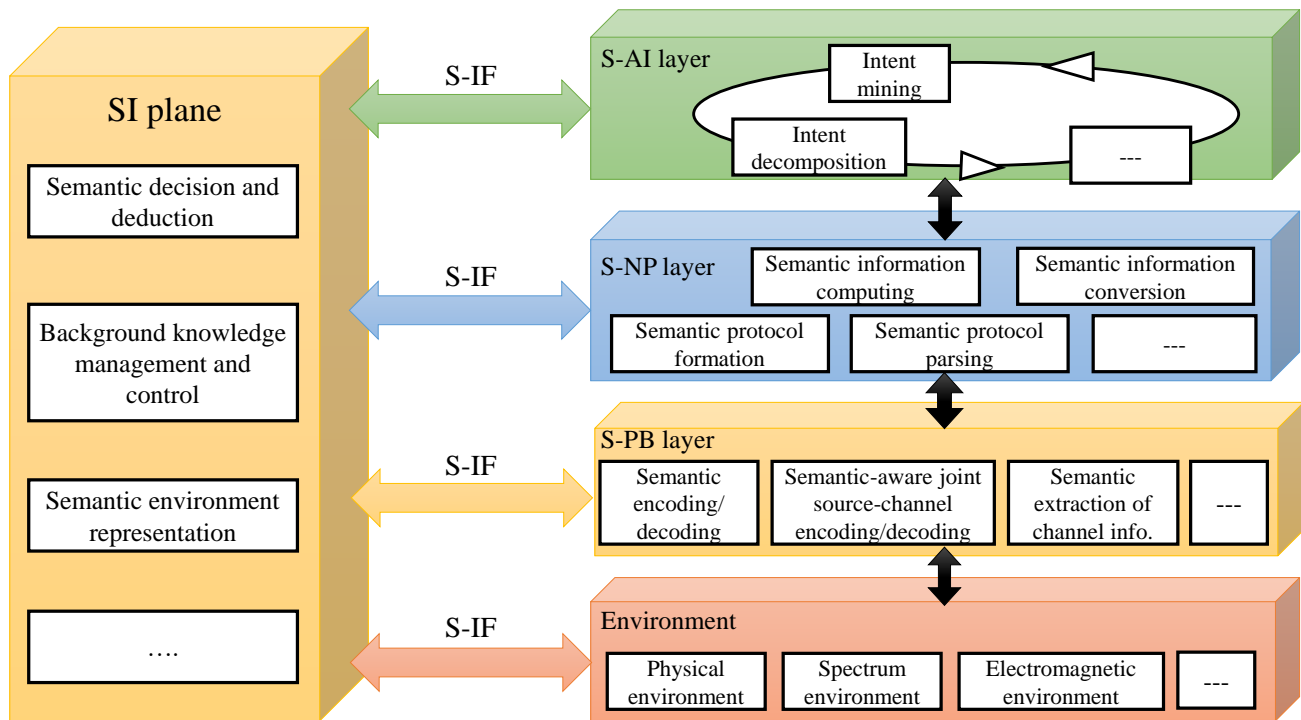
SI plane

Semantic decision and deduction

Background knowledge management and control

Semantic environment representation

….

S-IF

S-IF

S-IF

S-IF

S-AI layer

Intent mining

Intent decomposition

---

S-NP layer

Semantic information computing

Semantic information conversion

Semantic protocol formation

Semantic protocol parsing

---

S-PB layer

Semantic encoding/ decoding

Semantic-aware joint source-channel encoding/decoding

Semantic extraction of channel info.

---

Environment

Physical environment

Spectrum environment

Electromagnetic environment

---